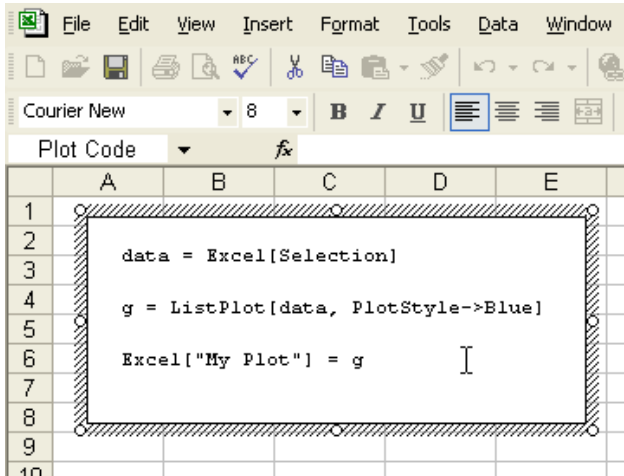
File Edit View Insert Format Tools Data Window

Courier New 8 B I U

Plot Code

| | A | B | C | D | E |
|---|---|---|---|---|---|
| 1 | | | | | |
| 2 | | | | | |
| 3 | | | | | |
| 4 | | | | | |
| 5 | | | | | |
| 6 | | | | | |
| 7 | | | | | |
| 8 | | | | | |
| 9 | | | | | |
| 10 | | | | | |

data = Excel[Selection]

g = ListPlot[data, PlotStyle->Blue]

Excel["My Plot"] = g